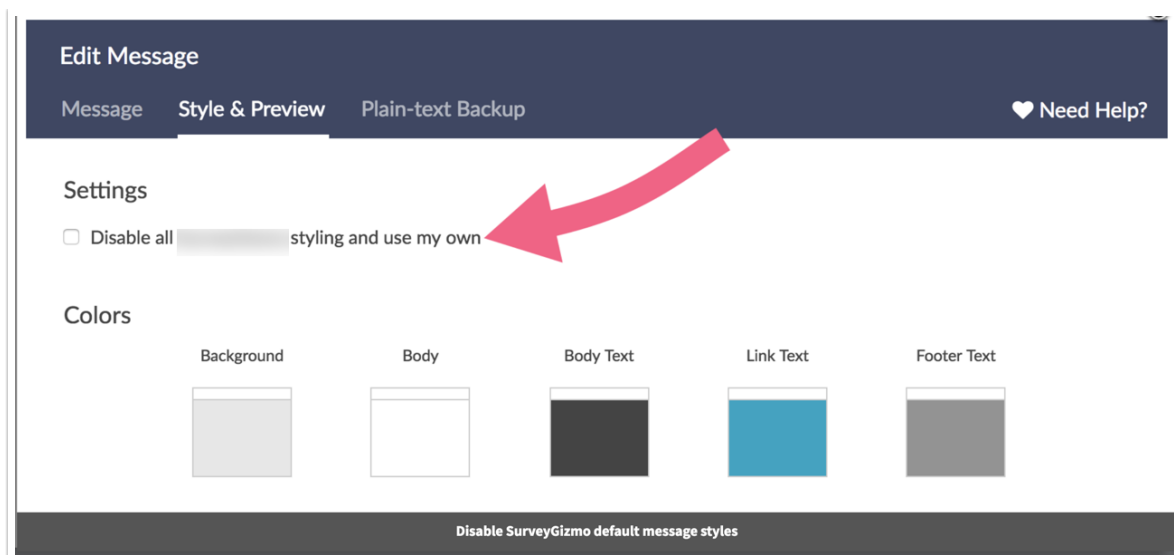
Edit Message

Message Style & Preview Plain-text Backup

Need Help?

Settings

Disable all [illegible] styling and use my own

Colors

Background Body Body Text Link Text Footer Text

Disable SurveyGizmo default message styles